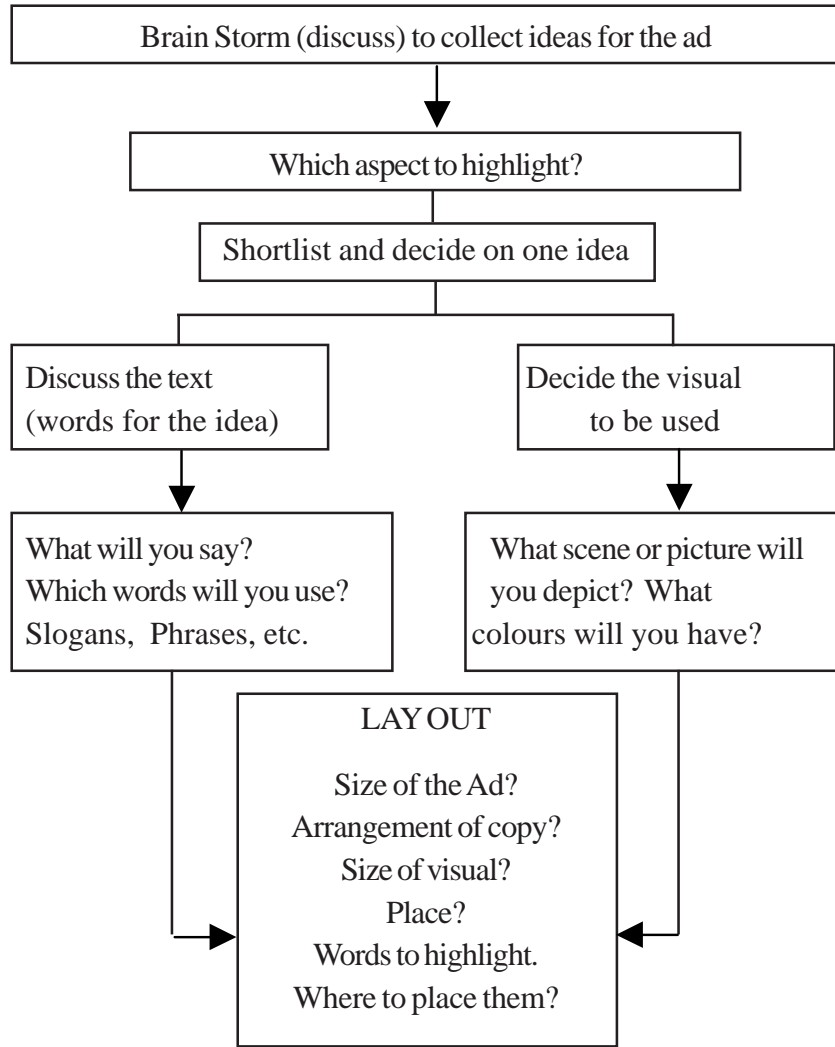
Brain Storm (discuss) to collect ideas for the ad

Which aspect to highlight?

Shortlist and decide on one idea

Discuss the text (words for the idea)

Decide the visual to be used

What will you say? Which words will you use? Slogans, Phrases, etc.

What scene or picture will you depict? What colours will you have?

LAY OUT

Size of the Ad?
Arrangement of copy?
Size of visual?
Place?
Words to highlight.
Where to place them?